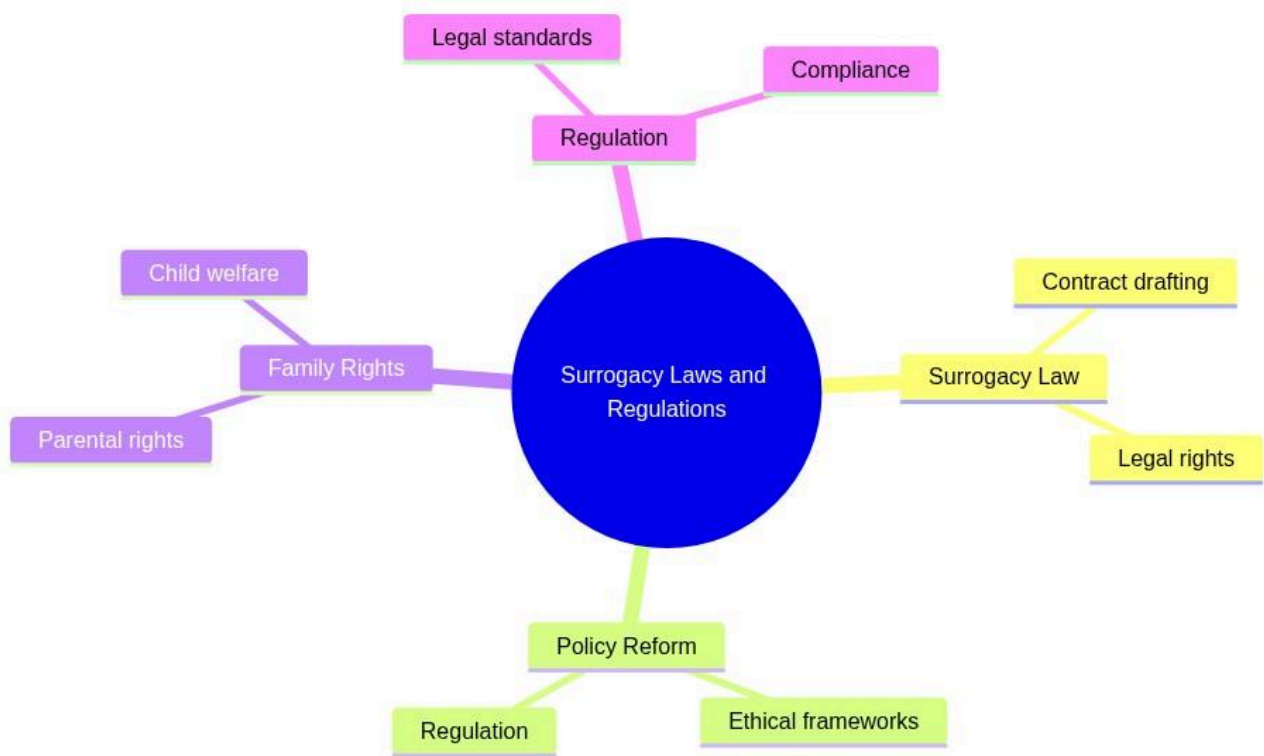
Legal standards

Compliance

Regulation

Child welfare

Family Rights

Parental rights

Surrogacy Laws and Regulations

Contract drafting

Surrogacy Law

Legal rights

Policy Reform

Regulation

Ethical frameworks